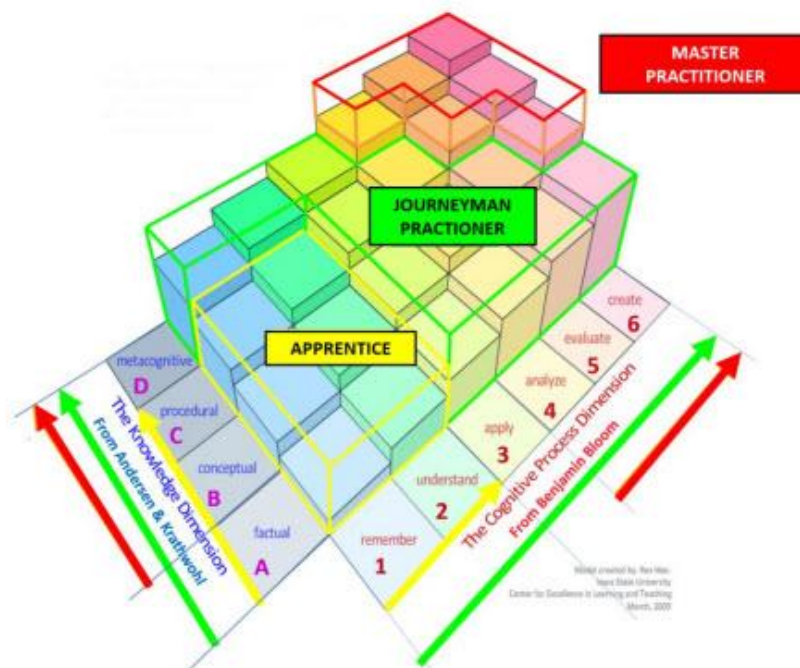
MASTER PRACTITIONER

JOURNEYMAN PRACTIONER

APPRENTICE

metacognitive
D
procedural
C
conceptual
B
factual
A

The Knowledge Dimension
From Andersen & Krathwohl

remember
1
understand
2
apply
3
analyze
4
evaluate
5
create
6

The Cognitive Process Dimension
From Benjamin Bloom

Model created by: Rex Heer
Iowa State University
Center for Excellence in Learning and Teaching
March, 2009